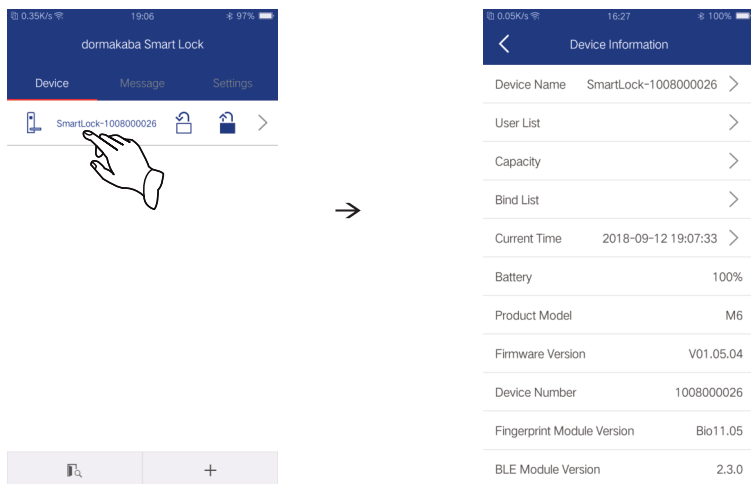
0.35K/s 19:06 97%

dormakaba Smart Lock

Device Message Settings

SmartLock-1008000026

+

→

0.05K/s 16:27 100%

Device Information

Device Name SmartLock-1008000026

User List

Capacity

Bind List

Current Time 2018-09-12 19:07:33

Battery 100%

Product Model M6

Firmware Version V01.05.04

Device Number 1008000026

Fingerprint Module Version Bio11.05

BLE Module Version 2.3.0